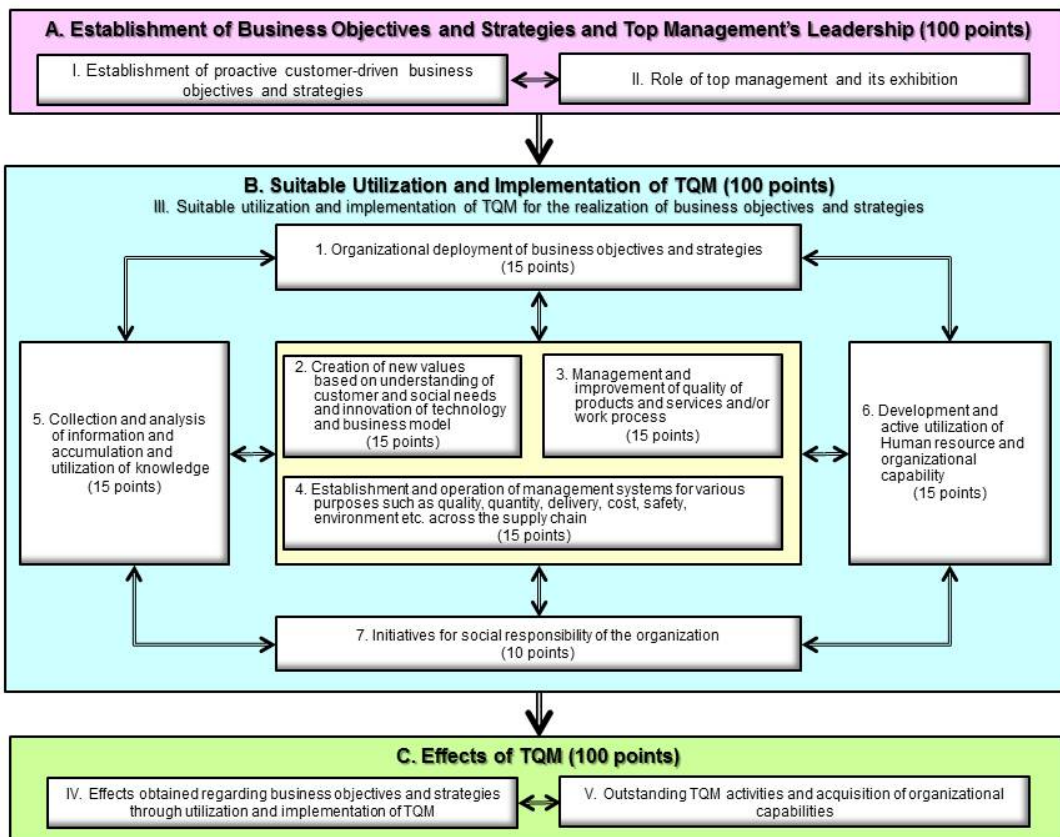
A. Establishment of Business Objectives and Strategies and Top Management's Leadership (100 points)

I. Establishment of proactive customer-driven business objectives and strategies

II. Role of top management and its exhibition

B. Suitable Utilization and Implementation of TQM (100 points)

III. Suitable utilization and implementation of TQM for the realization of business objectives and strategies

1. Organizational deployment of business objectives and strategies (15 points)

5. Collection and analysis of information and accumulation and utilization of knowledge (15 points)

2. Creation of new values based on understanding of customer and social needs and innovation of technology and business model (15 points)

3. Management and improvement of quality of products and services and/or work process (15 points)

4. Establishment and operation of management systems for various purposes such as quality, quantity, delivery, cost, safety, environment etc. across the supply chain (15 points)

6. Development and active utilization of Human resource and organizational capability (15 points)

7. Initiatives for social responsibility of the organization (10 points)

C. Effects of TQM (100 points)

IV. Effects obtained regarding business objectives and strategies through utilization and implementation of TQM

V. Outstanding TQM activities and acquisition of organizational capabilities